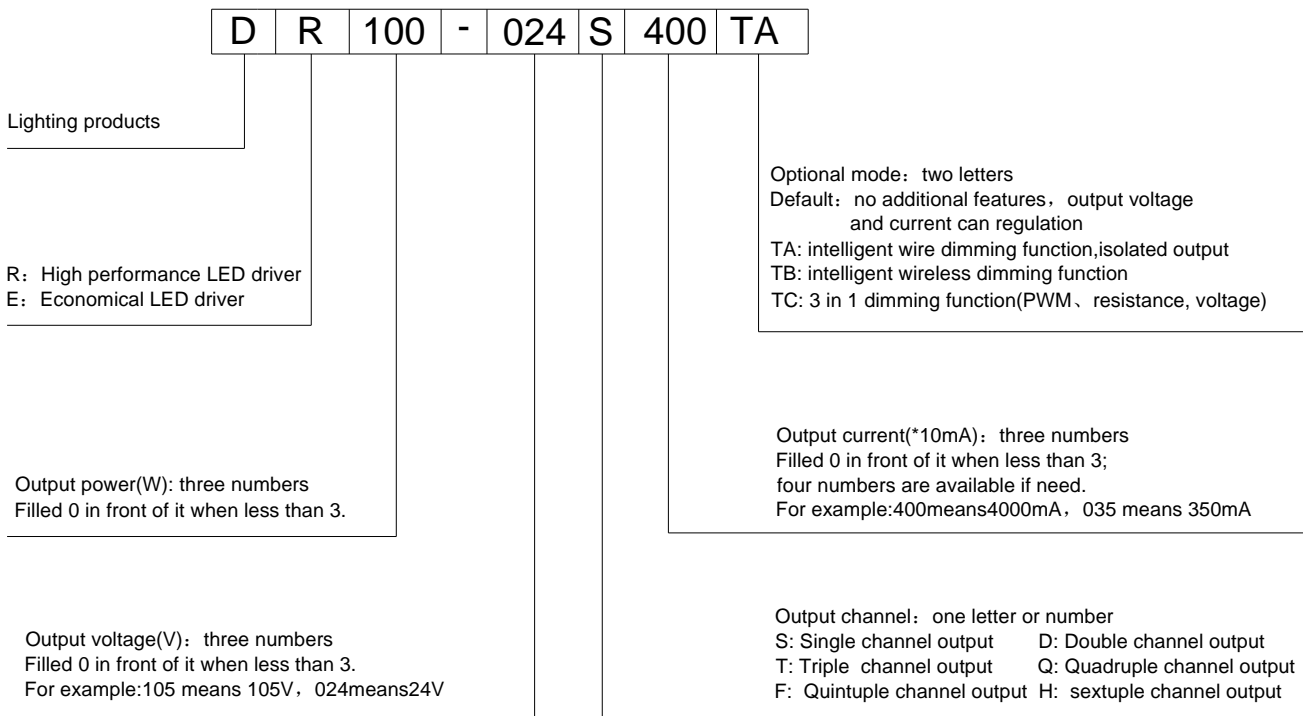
| D | R | 100 | - | 024 | S | 400 | TA |
|---|---|---|---|---|---|---|---|

Lighting products

Optional mode：two letters
Default：no additional features，output voltage and current can regulation
TA: intelligent wire dimming function,isolated output
TB: intelligent wireless dimming function
TC: 3 in 1 dimming function(PWM、resistance, voltage)

R：High performance LED driver
E：Economical LED driver

Output current(*10mA)：three numbers
Filled 0 in front of it when less than 3;
four numbers are available if need.
For example:400means4000mA，035 means 350mA

Output power(W): three numbers
Filled 0 in front of it when less than 3.

Output channel：one letter or number
S: Single channel output D: Double channel output
T: Triple channel output Q: Quadruple channel output
F: Quintuple channel output H: sextuple channel output

Output voltage(V)：three numbers
Filled 0 in front of it when less than 3.
For example:105 means 105V，024means24V